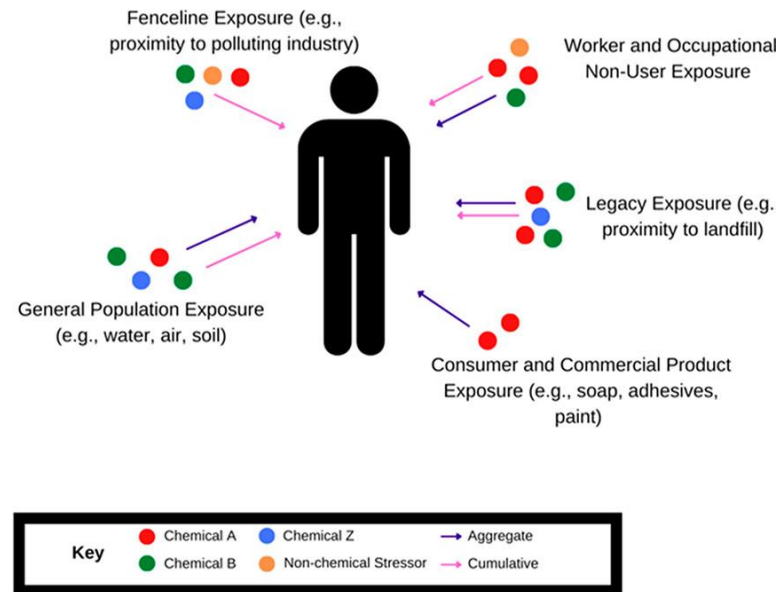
Fenceline Exposure (e.g., proximity to polluting industry)

Worker and Occupational Non-User Exposure

Legacy Exposure (e.g. proximity to landfill)

General Population Exposure (e.g., water, air, soil)

Consumer and Commercial Product Exposure (e.g., soap, adhesives, paint)

Key

Chemical A

Chemical B

Chemical Z

Non-chemical Stressor

Aggregate

Cumulative